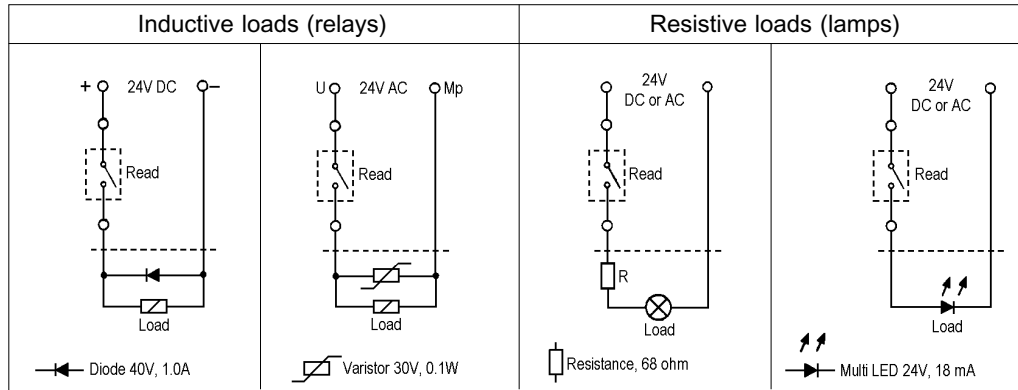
Inductive loads (relays)

Resistive loads (lamps)

+ 24V DC –

Read

Load

Diode 40V, 1.0A

U 24V AC Mp

Read

Load

Varistor 30V, 0.1W

24V DC or AC

Read

R

Load

Resistance, 68 ohm

24V DC or AC

Read

Load

Multi LED 24V, 18 mA